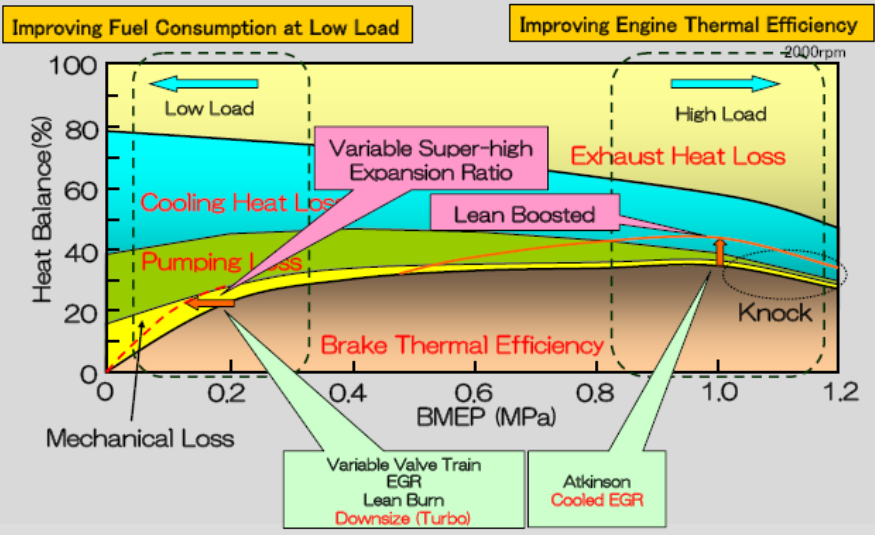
Improving Fuel Consumption at Low Load

Improving Engine Thermal Efficiency

2000rpm

Low Load

High Load

Variable Super-high Expansion Ratio

Exhaust Heat Loss

Cooling Heat Loss

Lean Boosted

Pumping Loss

Knock

Brake Thermal Efficiency

Heat Balance(%)

100
80
60
40
20
0

0
0.2
0.4
0.6
0.8
1.0
1.2

BMEP (MPa)

Mechanical Loss

Variable Valve Train
EGR
Lean Burn
Downsize (Turbo)

Atkinson
Cooled EGR